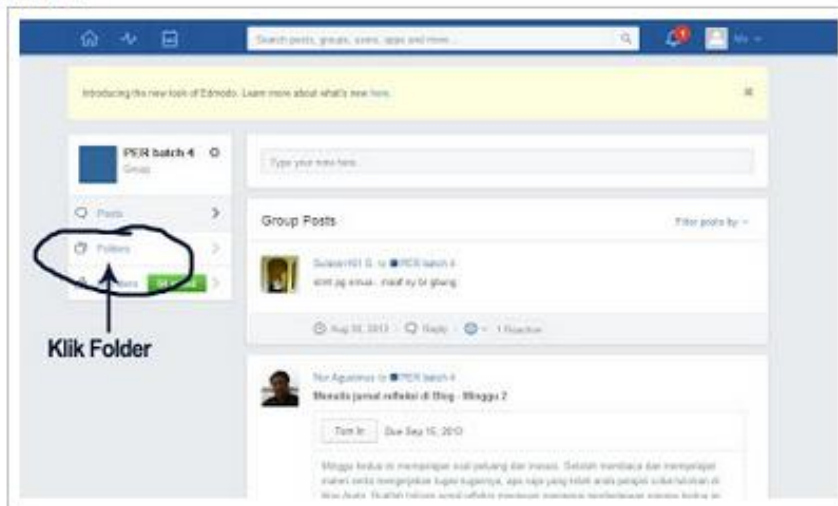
Search posts, groups, users, apps and more...

1

Me

Introducing the new look of Edmodo. Learn more about what's new here.

×

PER batch 4

Group

Type your note here...

Posts

Group Posts

Filter posts by

Folders

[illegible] to PER batch 4

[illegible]

Klik Folder

Aug 30, 2013 Reply 1 Reaction

Nur Agustinus to PER batch 4

Menulis jurnal refleksi di Blog - Minggu 2

Turn In Due Sep 15, 2013

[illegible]